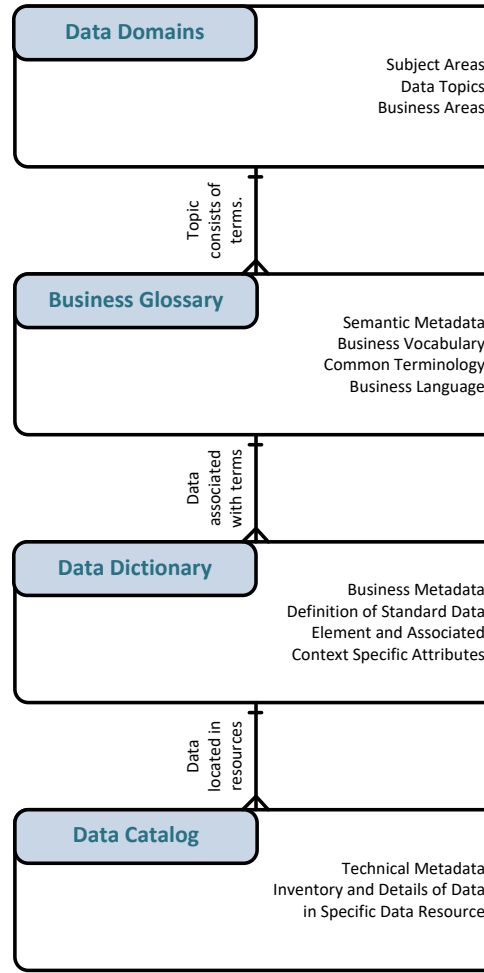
Data Domains

Subject Areas
Data Topics
Business Areas

Topic consists of terms.

Business Glossary

Semantic Metadata
Business Vocabulary
Common Terminology
Business Language

Data associated with terms

Data Dictionary

Business Metadata
Definition of Standard Data
Element and Associated
Context Specific Attributes

Data located in resources

Data Catalog

Technical Metadata
Inventory and Details of Data
in Specific Data Resource